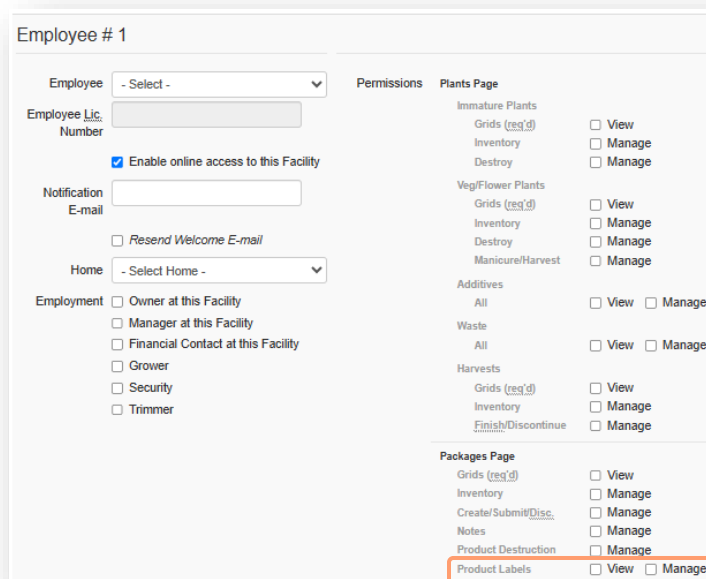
Employee # 1

Employee - Select -

Employee Lic. Number

Enable online access to this Facility

Notification E-mail

Resend Welcome E-mail

Home - Select Home -

Employment
Owner at this Facility
Manager at this Facility
Financial Contact at this Facility
Grower
Security
Trimmer

Permissions

Plants Page
Immature Plants
Grids (req'd) View
Inventory Manage
Destroy Manage
Veg/Flower Plants
Grids (req'd) View
Inventory Manage
Destroy Manage
Manicure/Harvest Manage
Additives
All View Manage
Waste
All View Manage
Harvests
Grids (req'd) View
Inventory Manage
Finish/Discontinue Manage

Packages Page
Grids (req'd) View
Inventory Manage
Create/Submit/Disc. Manage
Notes Manage
Product Destruction Manage
Product Labels View Manage